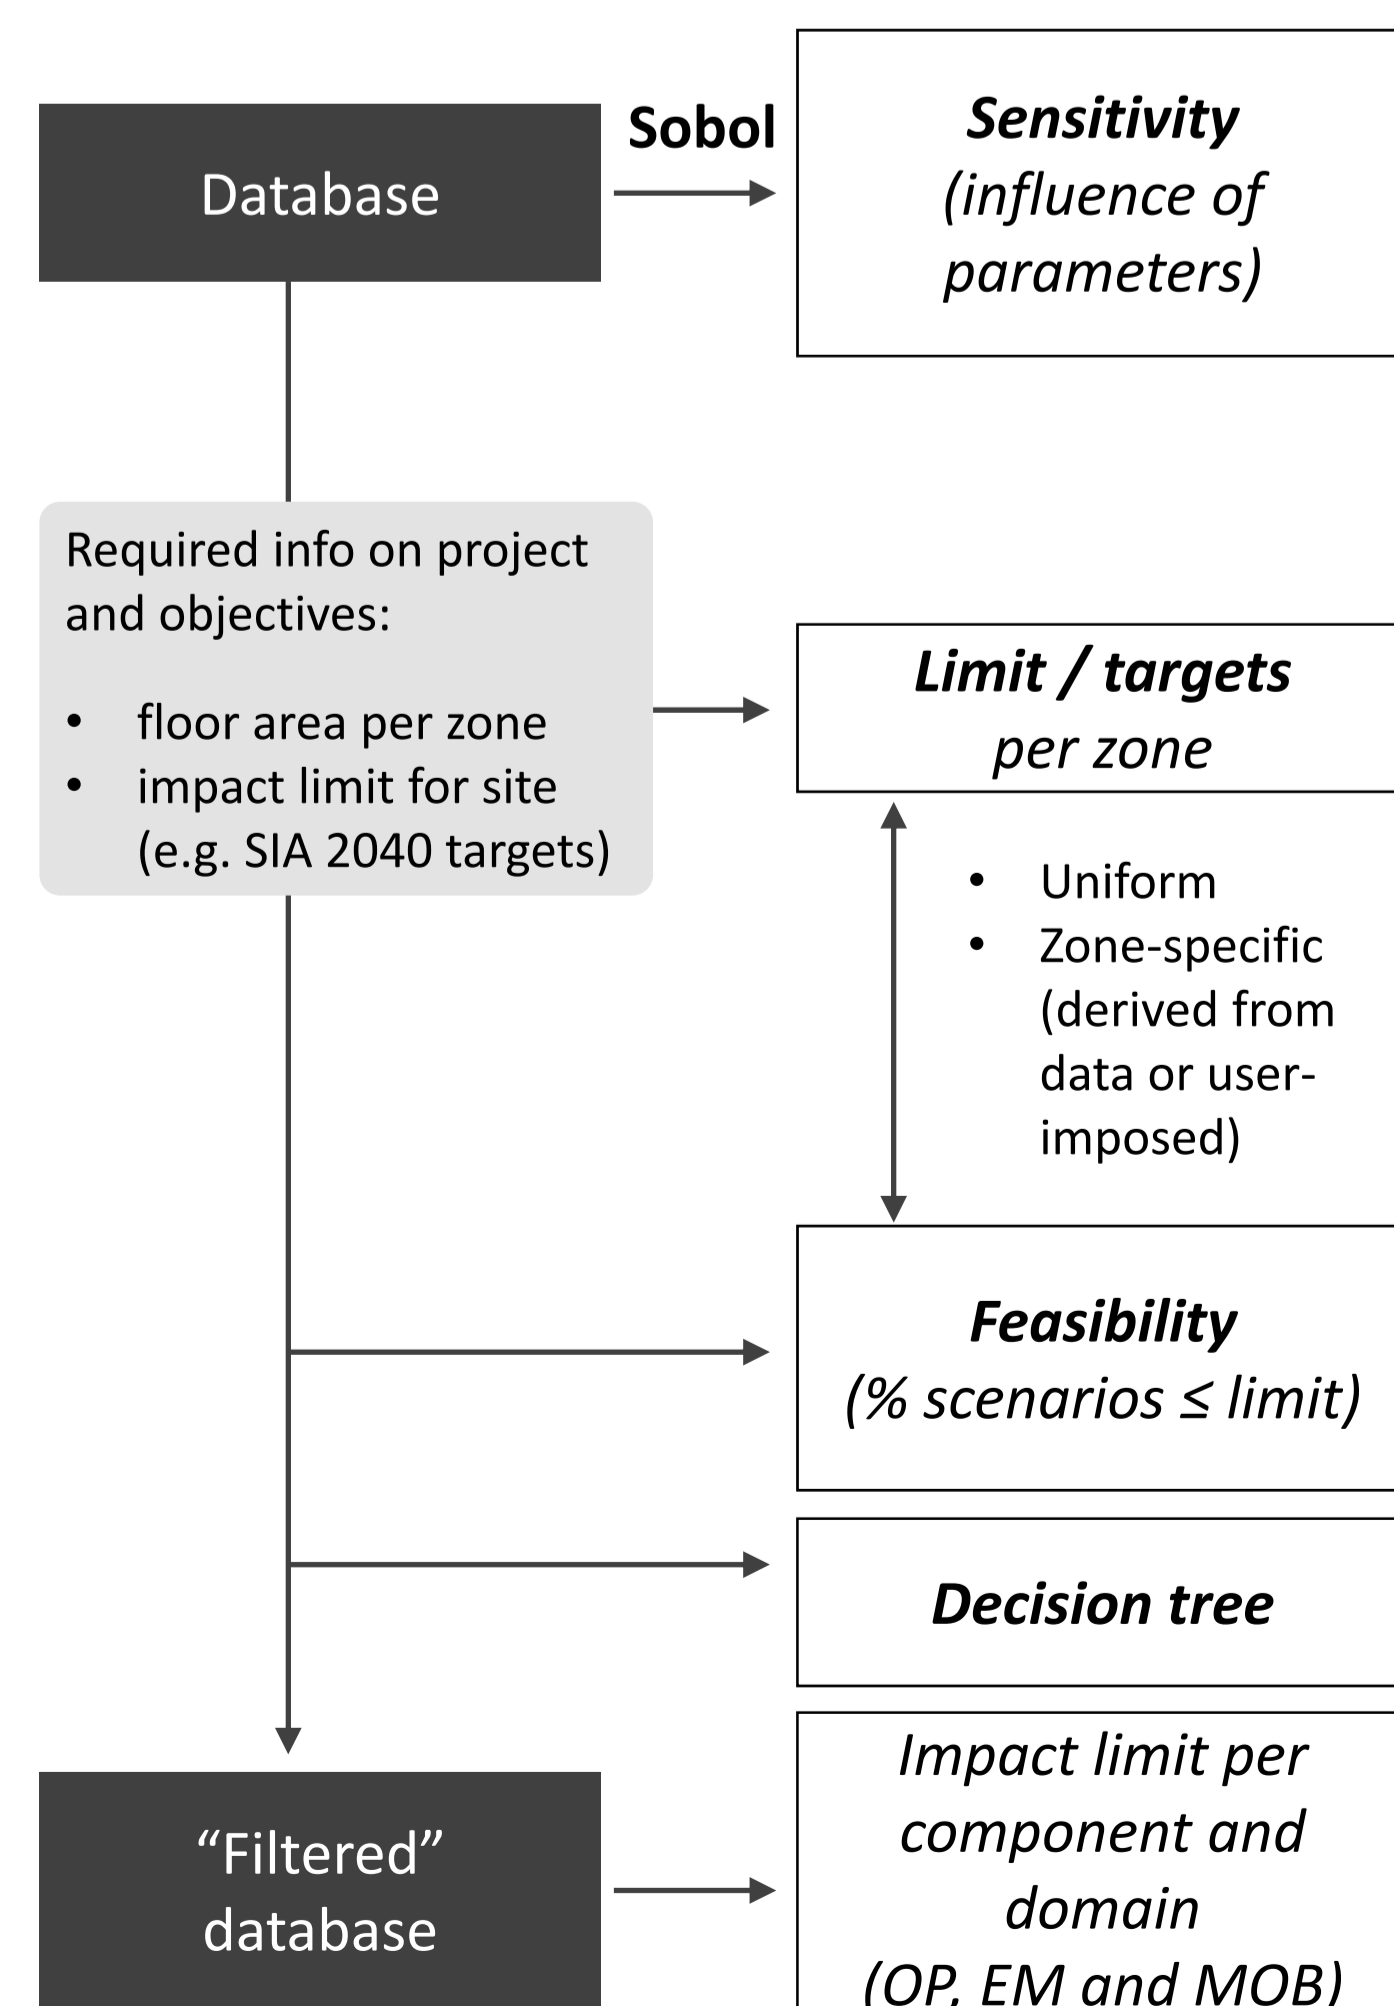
Database

Sobol

Sensitivity
(influence of parameters)

Required info on project and objectives:

- floor area per zone
- impact limit for site (e.g. SIA 2040 targets)

Limit / targets
per zone

- Uniform
- Zone-specific (derived from data or user-imposed)

Feasibility
(% scenarios ≤ limit)

Decision tree

“Filtered” database

Impact limit per component and domain
(OP, EM and MOB)